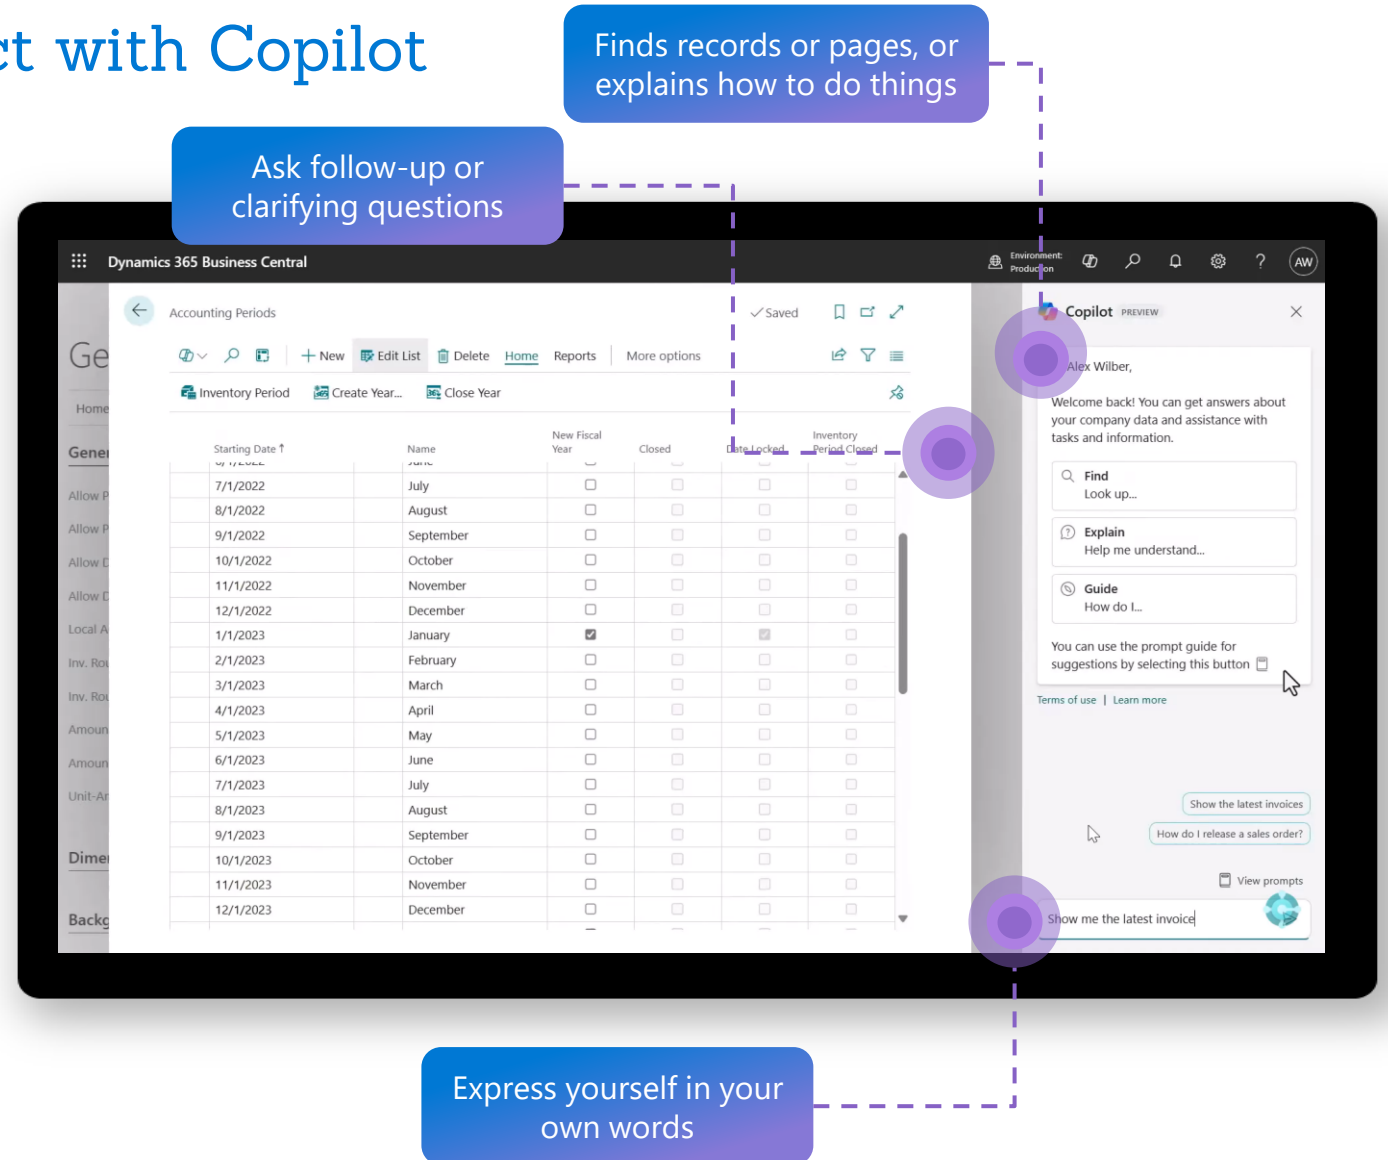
ct with Copilot

Finds records or pages, or explains how to do things

Ask follow-up or clarifying questions

Dynamics 365 Business Central

Environment: Production

AW

Ge

Home

Gener

Allow P

Allow P

Allow D

Allow D

Local A

Inv. Rou

Inv. Rou

Amoun

Amoun

Unit-Ar

Dimen

Backg

Accounting Periods

✓Saved

+ New   Edit List   Delete   Home   Reports   More options

Inventory Period   Create Year...   Close Year

| Starting Date ↑ | Name | New Fiscal Year | Closed | Date Locked | Inventory Period Closed |
|---|---|---|---|---|---|
| 7/1/2022 | July | | | | |
| 8/1/2022 | August | | | | |
| 9/1/2022 | September | | | | |
| 10/1/2022 | October | | | | |
| 11/1/2022 | November | | | | |
| 12/1/2022 | December | | | | |
| 1/1/2023 | January | ☑ | | ☑ | |
| 2/1/2023 | February | | | | |
| 3/1/2023 | March | | | | |
| 4/1/2023 | April | | | | |
| 5/1/2023 | May | | | | |
| 6/1/2023 | June | | | | |
| 7/1/2023 | July | | | | |
| 8/1/2023 | August | | | | |
| 9/1/2023 | September | | | | |
| 10/1/2023 | October | | | | |
| 11/1/2023 | November | | | | |
| 12/1/2023 | December | | | | |

Copilot PREVIEW

Alex Wilber,

Welcome back! You can get answers about your company data and assistance with tasks and information.

Find
Look up...

Explain
Help me understand...

Guide
How do I...

You can use the prompt guide for suggestions by selecting this button

Terms of use | Learn more

Show the latest invoices

How do I release a sales order?

View prompts

Show me the latest invoice

Express yourself in your own words